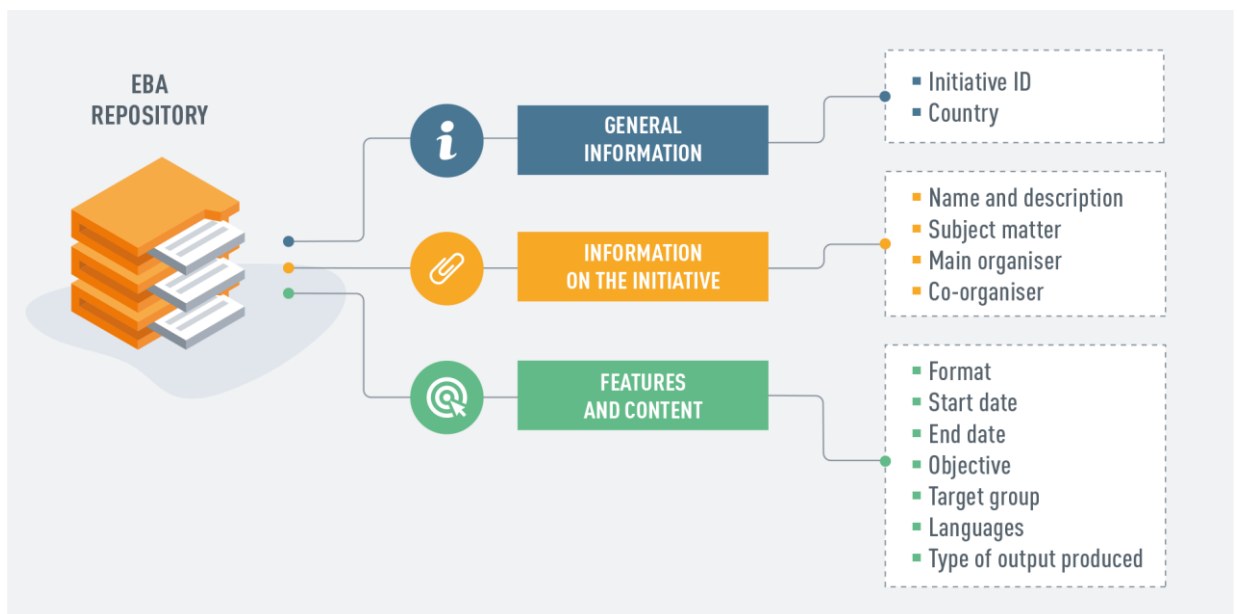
EBA REPOSITORY

GENERAL INFORMATION

- Initiative ID
- Country

INFORMATION ON THE INITIATIVE

- Name and description
- Subject matter
- Main organiser
- Co-organiser

FEATURES AND CONTENT

- Format
- Start date
- End date
- Objective
- Target group
- Languages
- Type of output produced